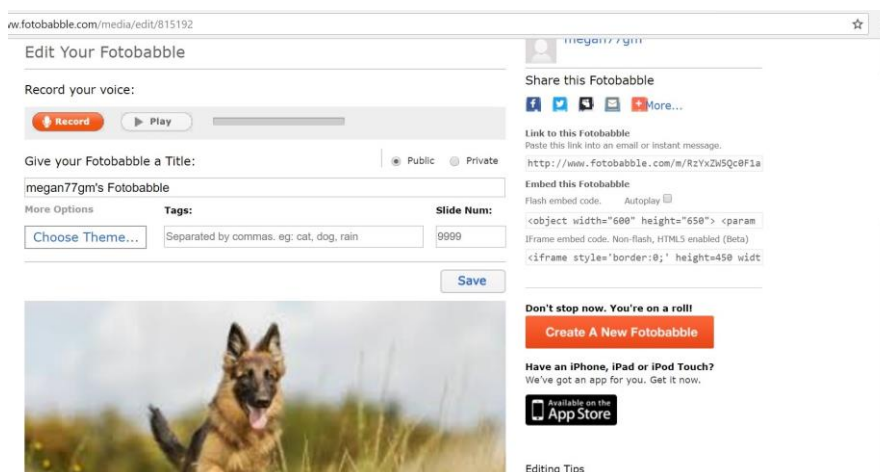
w.fotobabble.com/media/edit/815192

Edit Your Fotobabble

Record your voice:

Record Play

Give your Fotobabble a Title: Public Private

megan77gm's Fotobabble

More Options Tags: Slide Num:

Choose Theme... Separated by commas. eg: cat, dog, rain 9999

Save

megan77gm

Share this Fotobabble

More...

Link to this Fotobabble
Paste this link into an email or instant message.
http://www.fotobabble.com/m/RzYxZW5Qc0F1a

Embed this Fotobabble
Flash embed code. Autoplay
<object width="600" height="650"> <param
IFrame embed code. Non-flash, HTML5 enabled (Beta)
<iframe style='border:0;' height=450 widt

Don't stop now. You're on a roll!

Create A New Fotobabble

Have an iPhone, iPad or iPod Touch?
We've got an app for you. Get it now.

Available on the App Store

Editing Tips